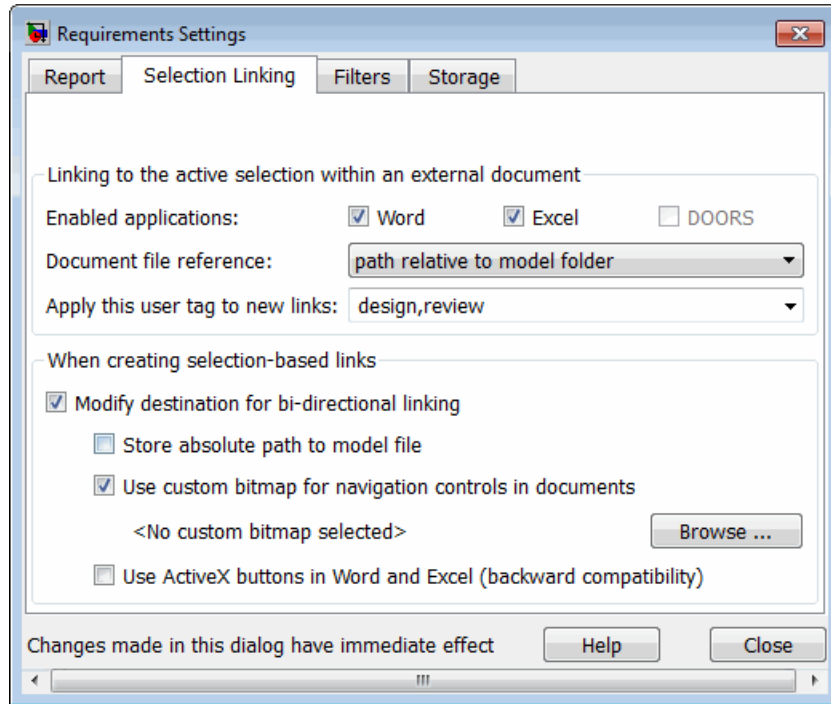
Requirements Settings

Report | Selection Linking | Filters | Storage

Linking to the active selection within an external document

Enabled applications: Word Excel DOORS

Document file reference: path relative to model folder

Apply this user tag to new links: design,review

When creating selection-based links

Modify destination for bi-directional linking

Store absolute path to model file

Use custom bitmap for navigation controls in documents

<No custom bitmap selected>

Browse ...

Use ActiveX buttons in Word and Excel (backward compatibility)

Changes made in this dialog have immediate effect

Help

Close